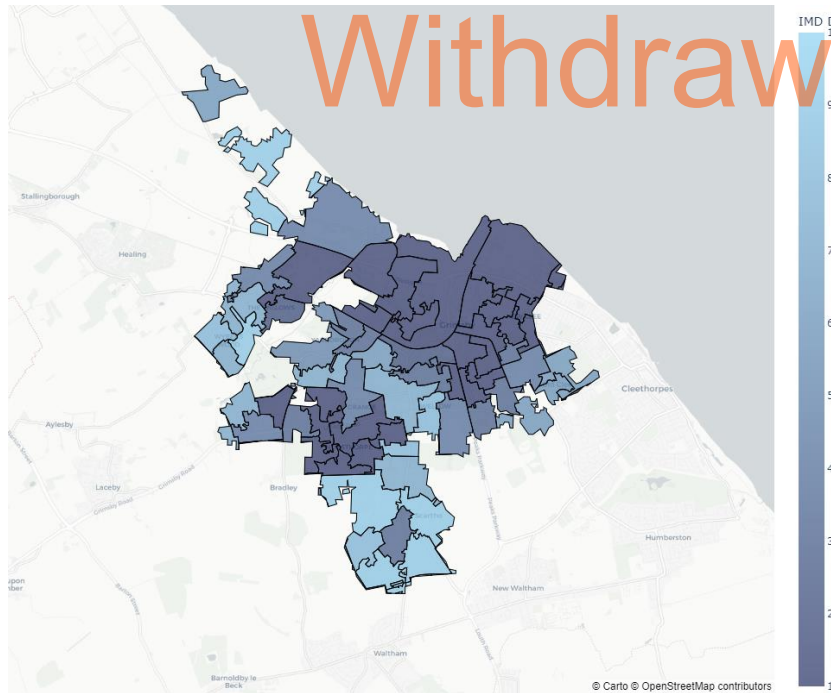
Withdraw

IMD D

1

9

8

7

6

5

4

3

2

1

Stallingborough

Healing

Aylesby

Laceby

Grimsby Road

Bradley

Cleethorpes

Humberston

New Waltham

Waltham

Barnoldby le Beck

© Carto © OpenStreetMap contributors